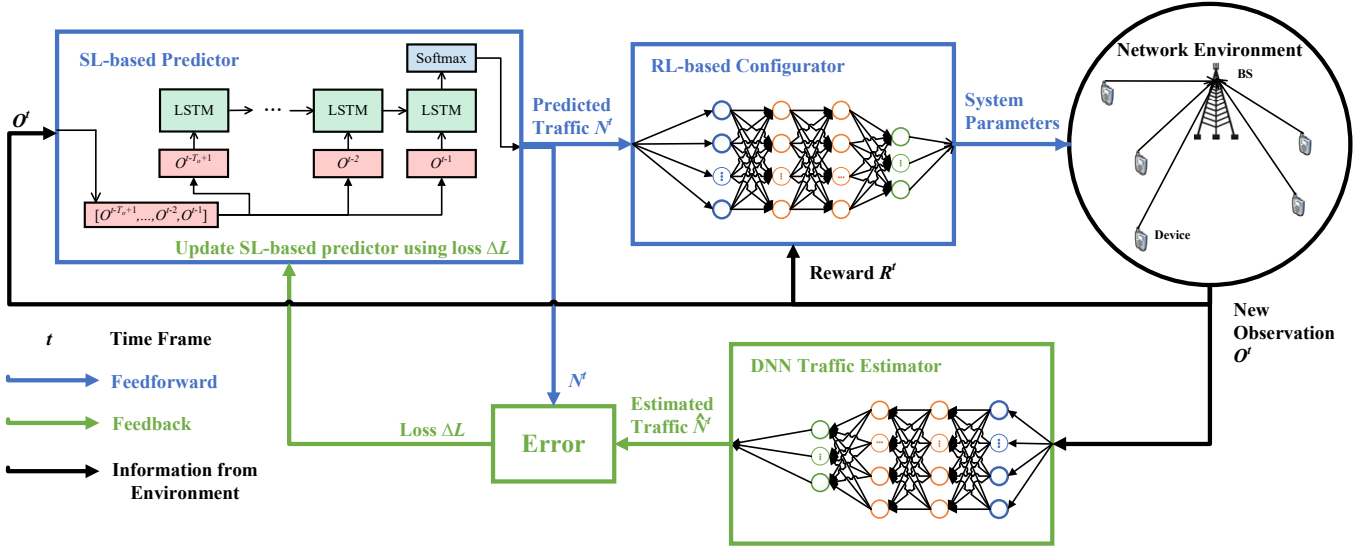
SL-based Predictor

Softmax

LSTM

...

LSTM

LSTM

$O^t$

$O^{t-T_o+1}$

$O^{t-2}$

$O^{t-1}$

$[O^{t-T_o+1},...,O^{t-2},O^{t-1}]$

Update SL-based predictor using loss $\Delta L$

Predicted Traffic $N^t$

RL-based Configurator

System Parameters

Network Environment

BS

Device

Reward $R^t$

New Observation $O^t$

$t$ Time Frame

Feedforward

Feedback

Information from Environment

$N^t$

Error

Loss $\Delta L$

Estimated Traffic $\hat{N}^t$

DNN Traffic Estimator